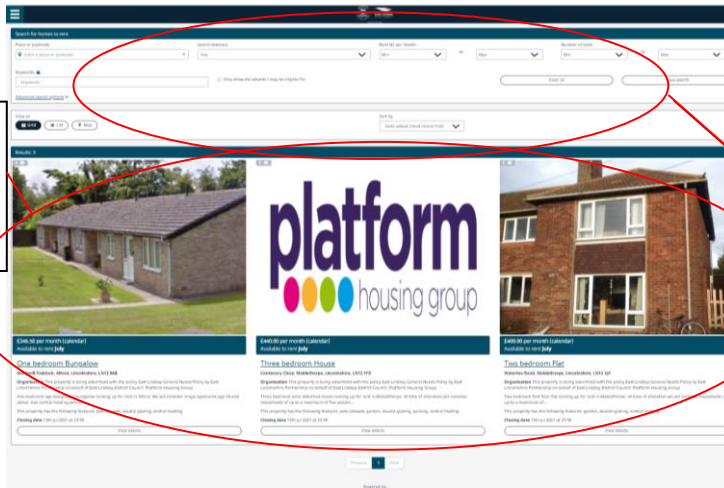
Search for homes to rent

Place or postcode

Search distance

Rent (£) per month

to

Number of beds

to

Any

Min

Max

Min

Max

Keywords

Only show me adverts I may be eligible for

Clear all

Advanced search options

View as

Grid

List

Map

Sort by

Date added (most recent first)

Results: 3

£346.50 per month (calendar)
Available to rent July

One bedroom Bungalow

View details

platform
housing group

£400.00 per month (calendar)
Available to rent July

Three bedroom House

Closing date 19th Jul 2021 at 23:59

View details

£400.00 per month (calendar)
Available to rent July

Two bedroom Flat

Closing date 19th Jul 2021 at 23:59

View details

Previous 1 Next